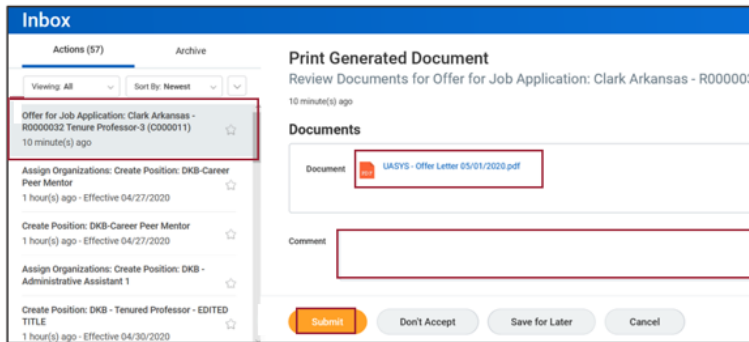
Inbox

Actions (57)

Archive

Viewing: All

Sort By: Newest

Offer for Job Application: Clark Arkansas - R0000032 Tenure Professor-3 (C000011)
10 minute(s) ago

Assign Organizations: Create Position: DKB-Career Peer Mentor
1 hour(s) ago - Effective 04/27/2020

Create Position: DKB-Career Peer Mentor
1 hour(s) ago - Effective 04/27/2020

Assign Organizations: Create Position: DKB - Administrative Assistant 1

Create Position: DKB - Tenured Professor - EDITED TITLE
1 hour(s) ago - Effective 04/30/2020

Print Generated Document

Review Documents for Offer for Job Application: Clark Arkansas - R000003

10 minute(s) ago

Documents

Document

UASYS - Offer Letter 05/01/2020.pdf

Comment

Submit

Don't Accept

Save for Later

Cancel